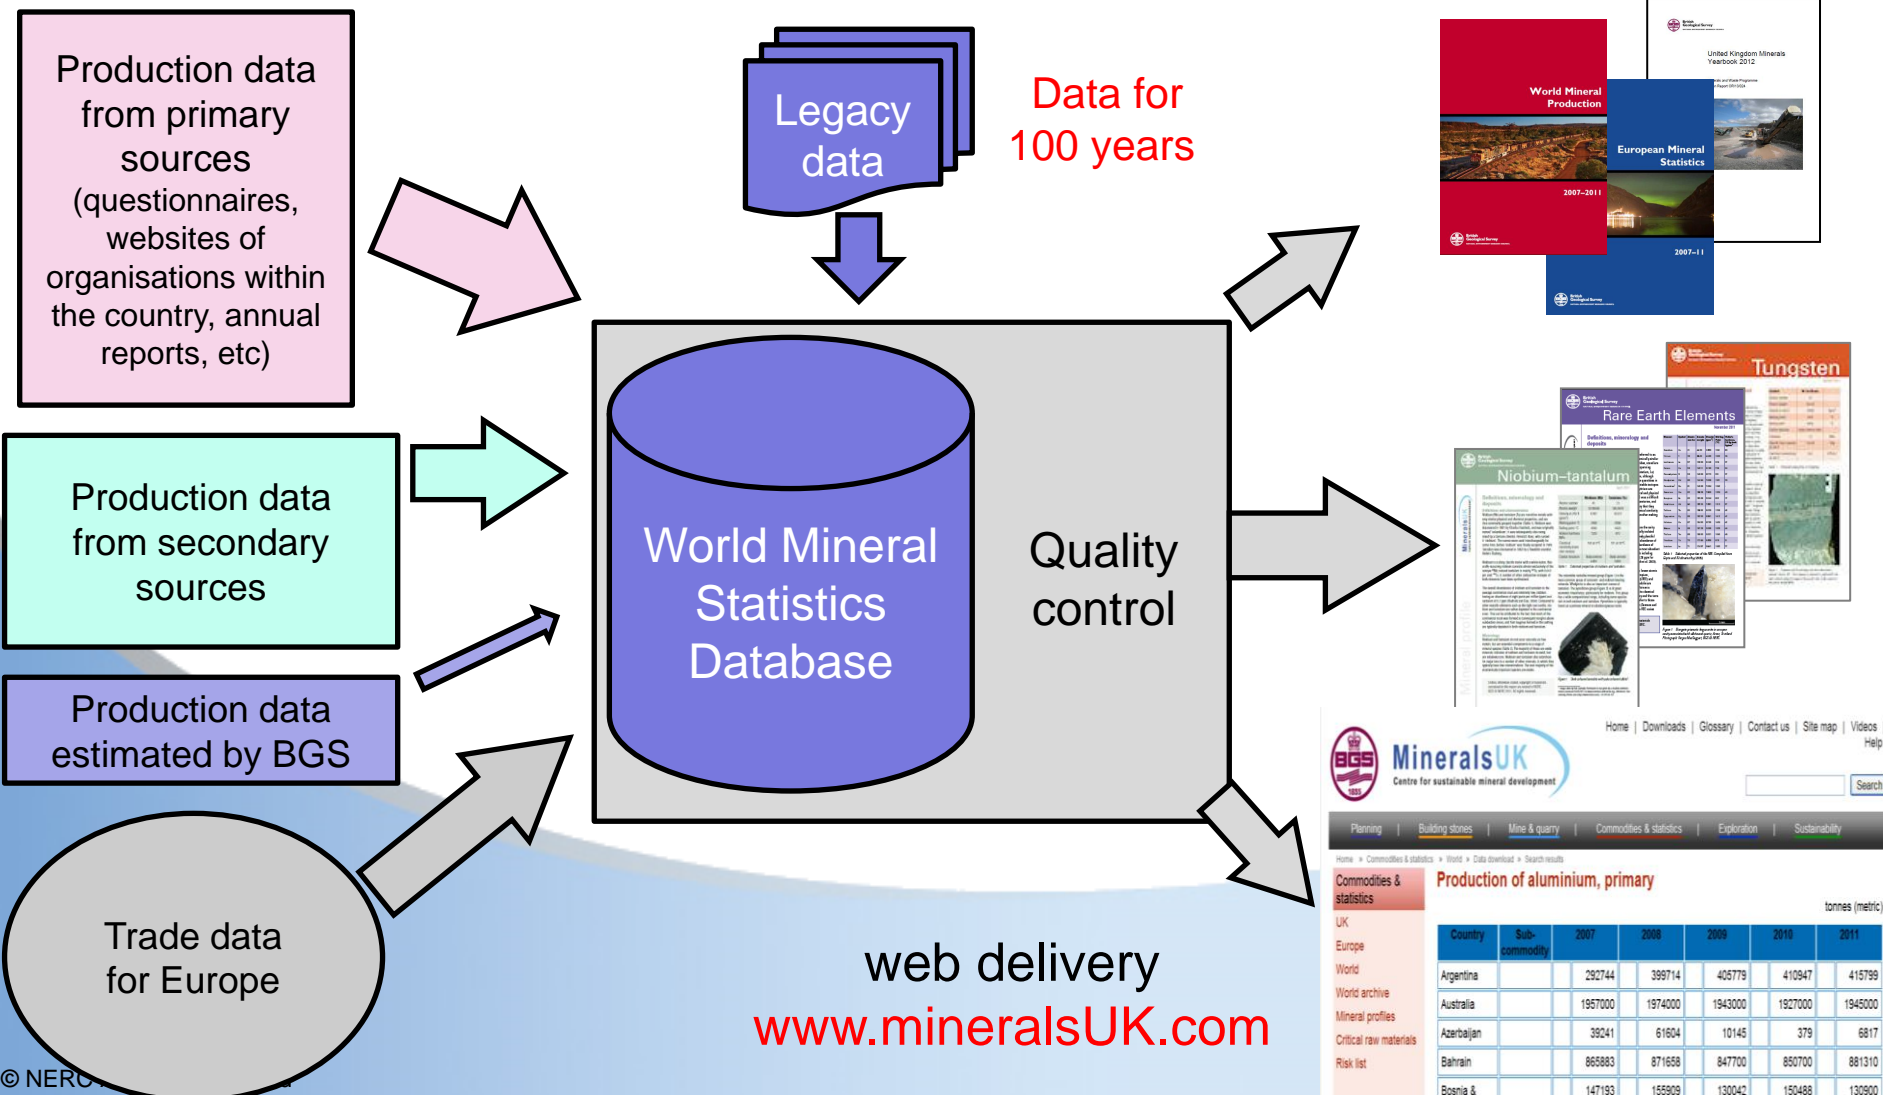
Production data from primary sources (questionnaires, websites of organisations within the country, annual reports, etc)

Legacy data

Data for 100 years

Production data from secondary sources

Production data estimated by BGS

Trade data for Europe

World Mineral Statistics Database

Quality control

World Mineral Production

2007–2011

European Mineral Statistics

2007–11

United Kingdom Minerals Yearbook 2012

Tungsten

Rare Earth Elements

Niobium–tantalum

Mineral profile

MineralsUK

Centre for sustainable mineral development

Home | Downloads | Glossary | Contact us | Site map | Videos

Help

Search

Planning | Building stones | Mine & quarry | Commodities & statistics | Exploration | Sustainability

Home » Commodities & statistics » World » Data download » Search results

Commodities & statistics

UK

Europe

World

World archive

Mineral profiles

Critical raw materials

Risk list

Production of aluminium, primary

tonnes (metric)

| Country | Sub-commodity | 2007 | 2008 | 2009 | 2010 | 2011 |
|---|---|---|---|---|---|---|
| Argentina | | 292744 | 399714 | 405779 | 410947 | 415799 |
| Australia | | 1957000 | 1974000 | 1943000 | 1927000 | 1945000 |
| Azerbaijan | | 39241 | 61604 | 10145 | 379 | 6817 |
| Bahrain | | 865883 | 871658 | 847700 | 850700 | 881310 |
| Bosnia & | | 147193 | 155909 | 130042 | 150488 | 130900 |

web delivery

www.mineralsUK.com

© NERC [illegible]